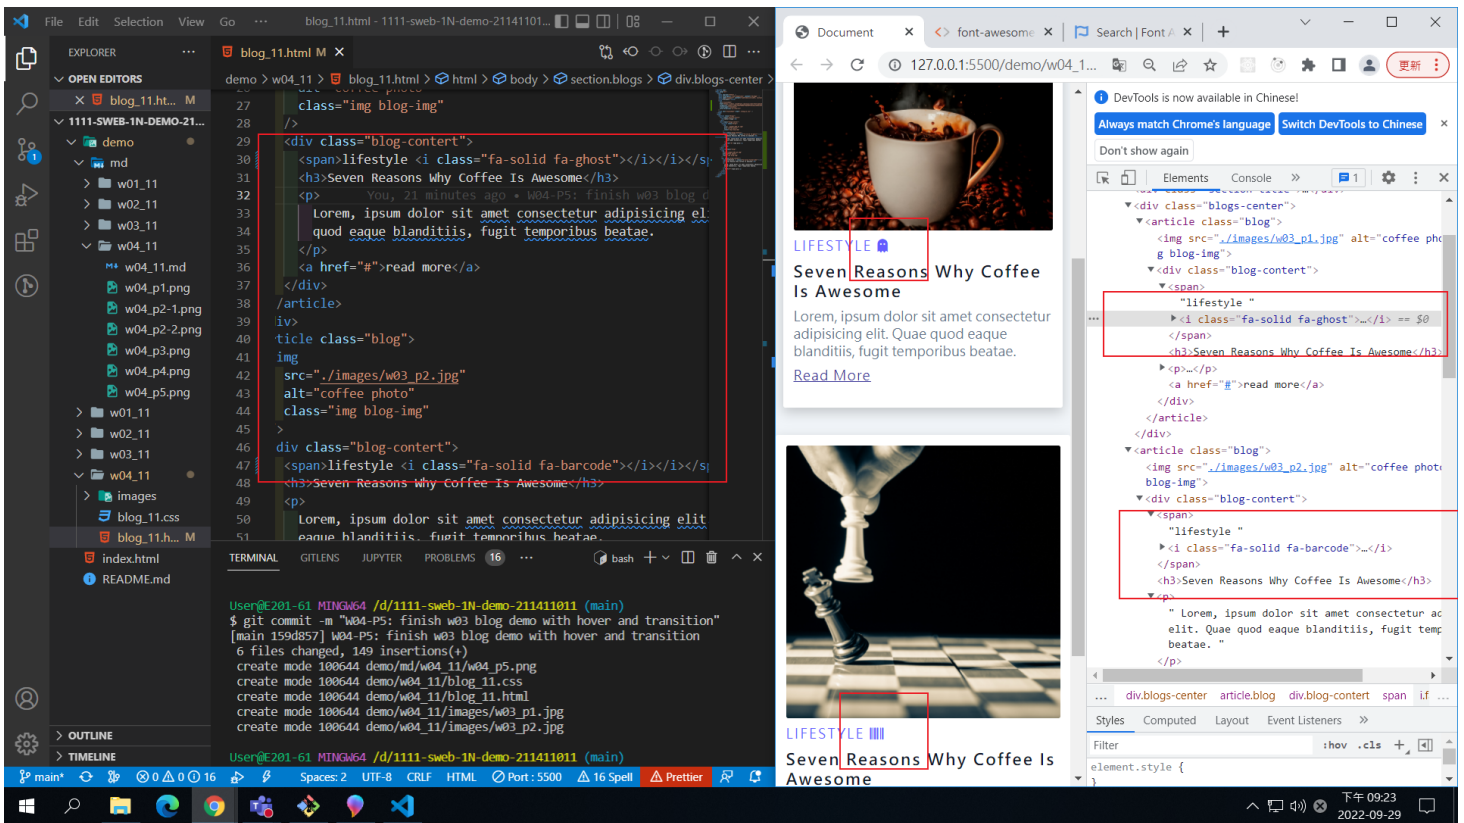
File Edit Selection View Go ··· blog_11.html - 1111-sweb-1N-demo-21141101...

EXPLORER ···
OPEN EDITORS
× blog_11.ht... M
1111-SWEB-1N-DEMO-21...
demo
md
w01_11
w02_11
w03_11
w04_11
w04_11.md
w04_p1.png
w04_p2-1.png
w04_p2-2.png
w04_p3.png
w04_p4.png
w04_p5.png
w01_11
w02_11
w03_11
w04_11
images
blog_11.css
blog_11.h... M
index.html
README.md
OUTLINE
TIMELINE

blog_11.html M ×
demo > w04_11 > blog_11.html > html > body > section.blogs > div.blogs-center >

27 class="img blog-img"
28 />
29 <div class="blog-contert">
30 <span>lifestyle <i class="fa-solid fa-ghost"></i></i></s
31 <h3>Seven Reasons Why Coffee Is Awesome</h3>
32 <p> You, 21 minutes ago • W04-P5: finish w03 blog d
33 Lorem, ipsum dolor sit amet consectetur adipisicing el
34 quod eaque blanditiis, fugit temporibus beatae.
35 </p>
36 <a href="#">read more</a>
37 </div>
38 </article>
39 iv>
40 ticle class="blog">
41 img
42 src="./images/w03_p2.jpg"
43 alt="coffee photo"
44 class="img blog-img"
45 >
46 div class="blog-contert">
47 <span>lifestyle <i class="fa-solid fa-barcode"></i></i></s
48 <h3>Seven Reasons Why Coffee Is Awesome</h3>
49 <p>
50 Lorem, ipsum dolor sit amet consectetur adipisicing elit
51 eaque blanditiis, fugit temporibus beatae.

TERMINAL GITLENS JUPYTER PROBLEMS 16 ··· bash + 

User@E201-61 MINGW64 /d/1111-sweb-1N-demo-211411011 (main)
$ git commit -m "W04-P5: finish w03 blog demo with hover and transition"
[main 159d857] W04-P5: finish w03 blog demo with hover and transition
6 files changed, 149 insertions(+)
create mode 100644 demo/md/w04_11/w04_p5.png
create mode 100644 demo/w04_11/blog_11.css
create mode 100644 demo/w04_11/blog_11.html
create mode 100644 demo/w04_11/images/w03_p1.jpg
create mode 100644 demo/w04_11/images/w03_p2.jpg

User@E201-61 MINGW64 /d/1111-sweb-1N-demo-211411011 (main)

main* ⊗0 ⚠0 ⓪16 Spaces: 2 UTF-8 CRLF HTML Port : 5500 16 Spell Prettier

Document × font-awesome × Search | Font A × +
127.0.0.1:5500/demo/w04_1... 更新

LIFESTYLE
Seven Reasons Why Coffee Is Awesome
Lorem, ipsum dolor sit amet consectetur adipisicing elit. Quae quod eaque blanditiis, fugit temporibus beatae.
Read More

LIFESTYLE
Seven Reasons Why Coffee Is Awesome

DevTools is now available in Chinese!
Always match Chrome's language Switch DevTools to Chinese
Don't show again
Elements Console » 1
<div class="blogs-center">
<article class="blog">
<img src="./images/w03_p1.jpg" alt="coffee pho g blog-img">
<div class="blog-contert">
<span>
"lifestyle "
<i class="fa-solid fa-ghost">…</i> == $0
</span>
<h3>Seven Reasons Why Coffee Is Awesome</h3>
<p>…</p>
<a href="#">read more</a>
</div>
</article>
</div>
<article class="blog">
<img src="./images/w03_p2.jpg" alt="coffee phot blog-img">
<div class="blog-contert">
<span>
"lifestyle "
<i class="fa-solid fa-barcode">…</i>
</span>
<h3>Seven Reasons Why Coffee Is Awesome</h3>
<p>
" Lorem, ipsum dolor sit amet consectetur ac elit. Quae quod eaque blanditiis, fugit temp beatae. "
</p>
... div.blogs-center article.blog div.blog-contert span i.f
Styles Computed Layout Event Listeners »
Filter :hov .cls +
element.style {
}

下午 09:23
2022-09-29